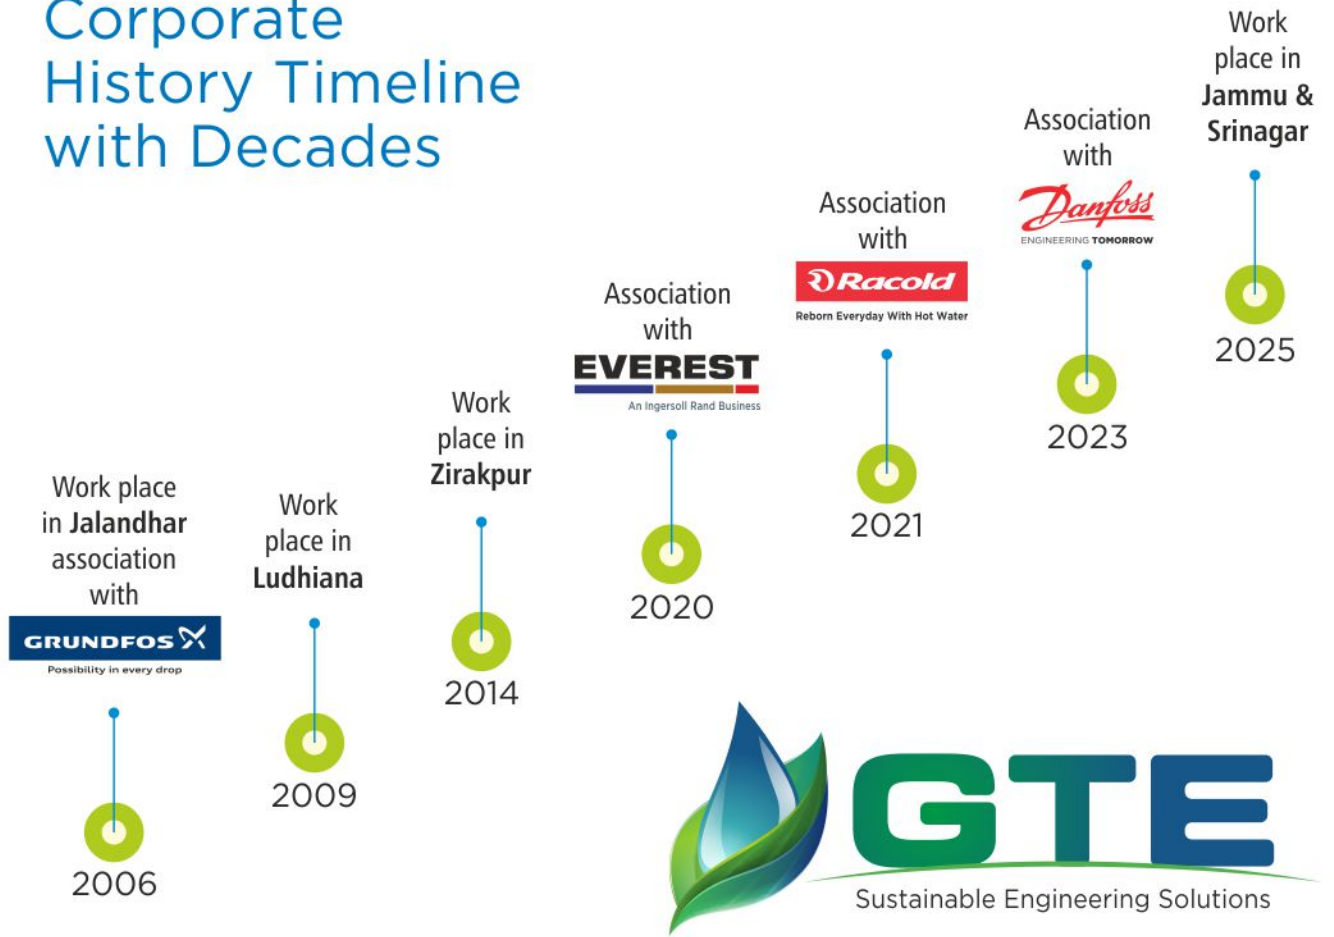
Corporate History Timeline with Decades

Work place in Jalandhar association with

GRUNDFOS

Possibility in every drop

2006

Work place in Ludhiana

2009

Work place in Zirakpur

2014

Association with

EVEREST

An Ingersoll Rand Business

2020

Association with

Racold

Reborn Everyday With Hot Water

2021

Association with

Danfoss

ENGINEERING TOMORROW

2023

Work place in Jammu & Srinagar

2025

GTE

Sustainable Engineering Solutions